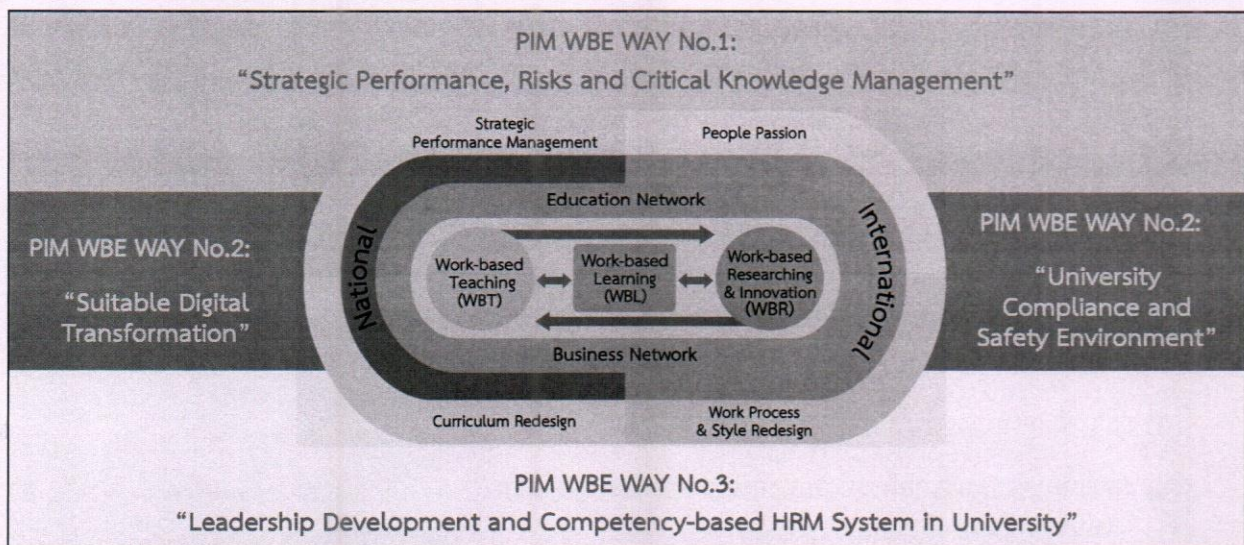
PIM WBE WAY No.1:
“Strategic Performance, Risks and Critical Knowledge Management”

Strategic Performance Management

People Passion

Education Network

National

International

Work-based Teaching (WBT)

Work-based Learning (WBL)

Work-based Researching & Innovation (WBR)

Business Network

Curriculum Redesign

Work Process & Style Redesign

PIM WBE WAY No.2:
“Suitable Digital Transformation”

PIM WBE WAY No.2:
“University Compliance and Safety Environment”

PIM WBE WAY No.3:
“Leadership Development and Competency-based HRM System in University”